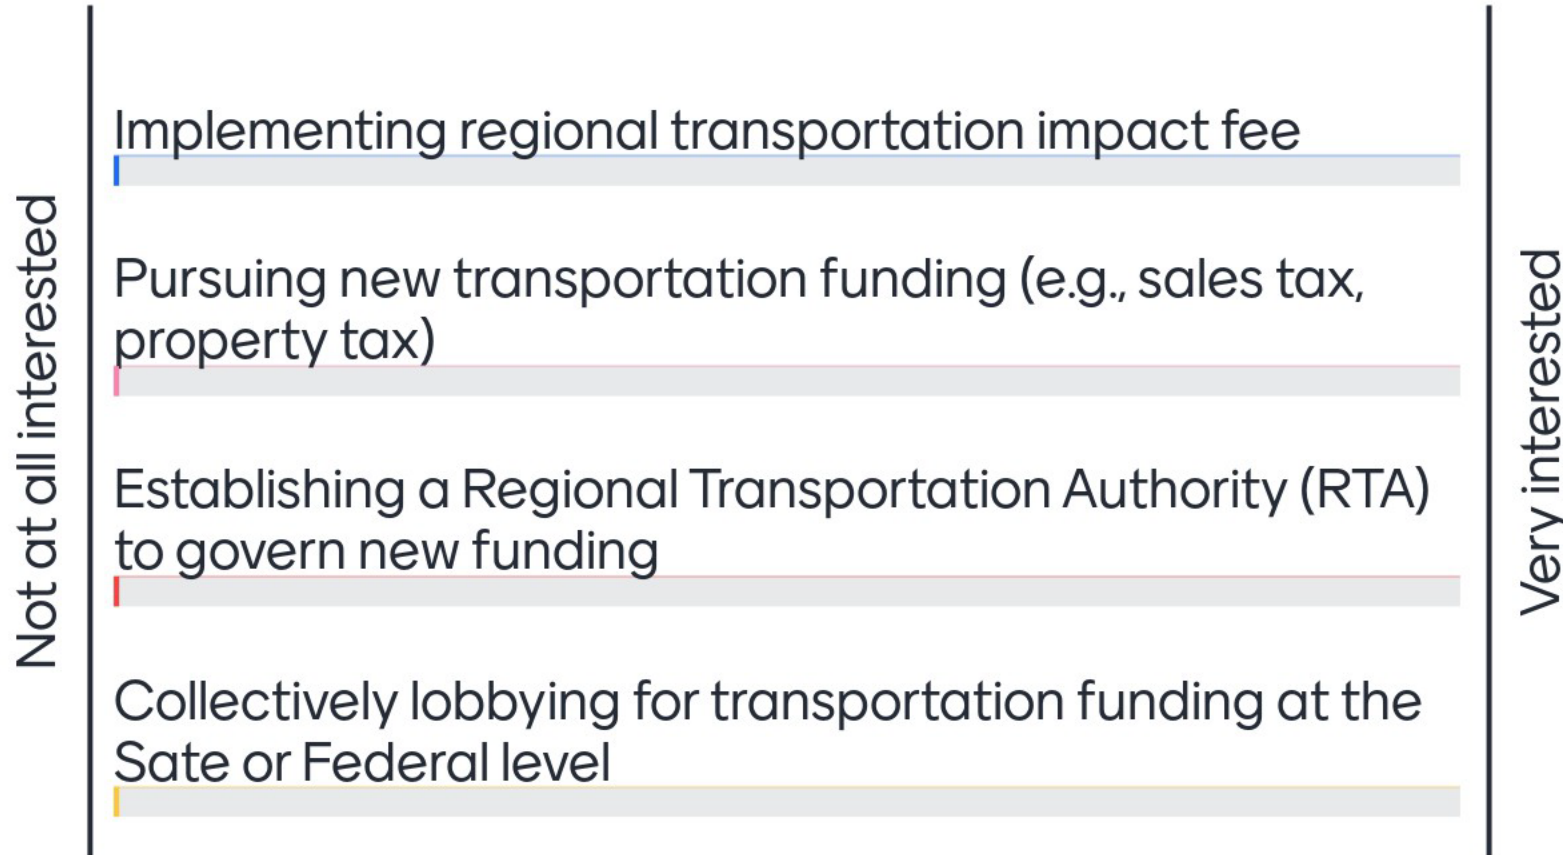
Not at all interested

Implementing regional transportation impact fee

Pursuing new transportation funding (e.g., sales tax, property tax)

Establishing a Regional Transportation Authority (RTA) to govern new funding

Collectively lobbying for transportation funding at the Sate or Federal level

Very interested